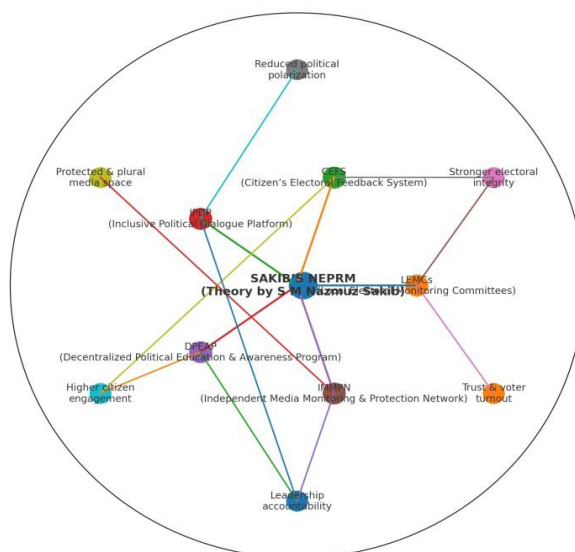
Reduced political polarization

Protected & plural media space

CEFS
(Citizen's Electoral Feedback System)

Stronger electoral integrity

IPDP
(Inclusive Political Dialogue Platform)

SAKIB'S NEPRM
(Theory by S M Nazmuz Sakib)

LEMCs
(Local Election Monitoring Committees)

DPEAP
(Decentralized Political Education & Awareness Program)

Higher citizen engagement

IMMPN
(Independent Media Monitoring & Protection Network)

Trust & voter turnout

Leadership accountability